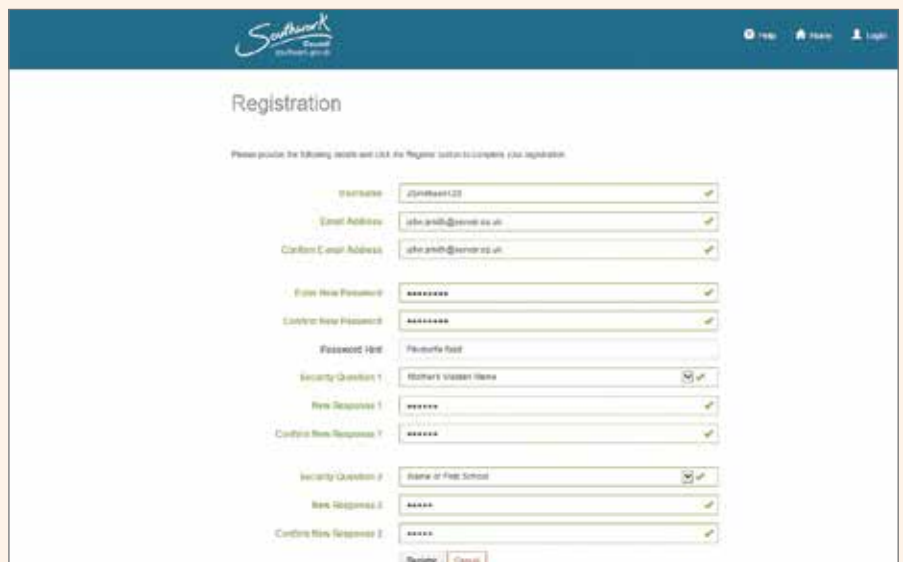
Southwark Council southwark.gov.uk

Help Home Login

Registration

Please provide the following details and click the Register button to complete your registration

| | |
|---|---|
| Username | JSmithson123 |
| Email Address | john.smith@server.co.uk |
| Confirm E-mail Address | john.smith@server.co.uk |
| Enter New Password | ••••••••• |
| Confirm New Password | ••••••••• |
| Password Hint | Favourite food |
| Security Question 1 | Mother's Maiden Name |
| New Response 1 | •••••• |
| Confirm New Response 1 | •••••• |
| Security Question 2 | Name of First School |
| New Response 2 | ••••• |
| Confirm New Response 2 | ••••• |

Register Cancel